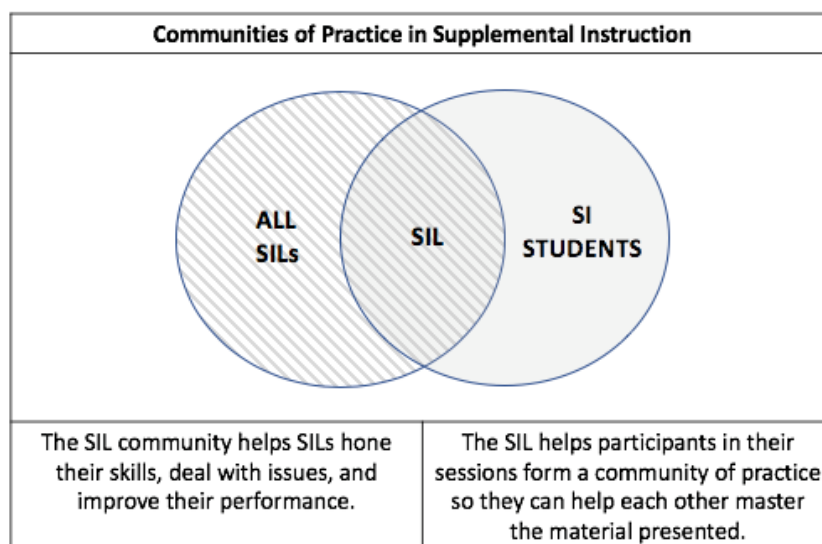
Communities of Practice in Supplemental Instruction

ALL SILs

SIL

SI STUDENTS

| The SIL community helps SILs hone their skills, deal with issues, and improve their performance. | The SIL helps participants in their sessions form a community of practice so they can help each other master the material presented. |
|---|---|